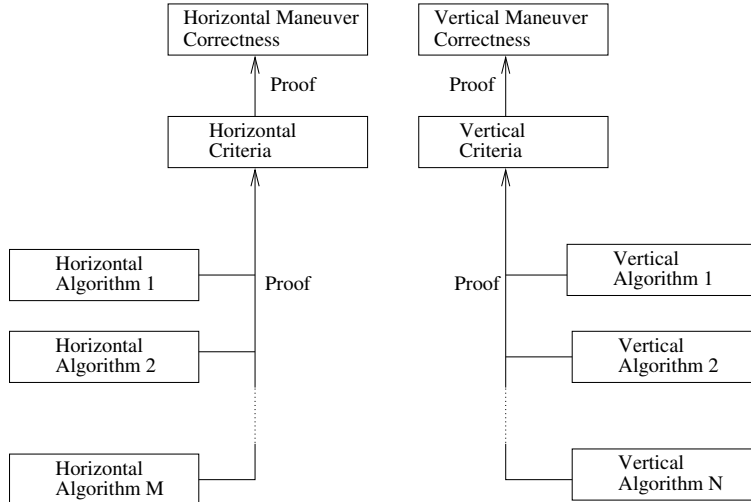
Horizontal Maneuver Correctness

Proof

Horizontal Criteria

Horizontal Algorithm 1

Proof

Horizontal Algorithm 2

Horizontal Algorithm M

Vertical Maneuver Correctness

Proof

Vertical Criteria

Proof

Vertical Algorithm 1

Vertical Algorithm 2

Vertical Algorithm N